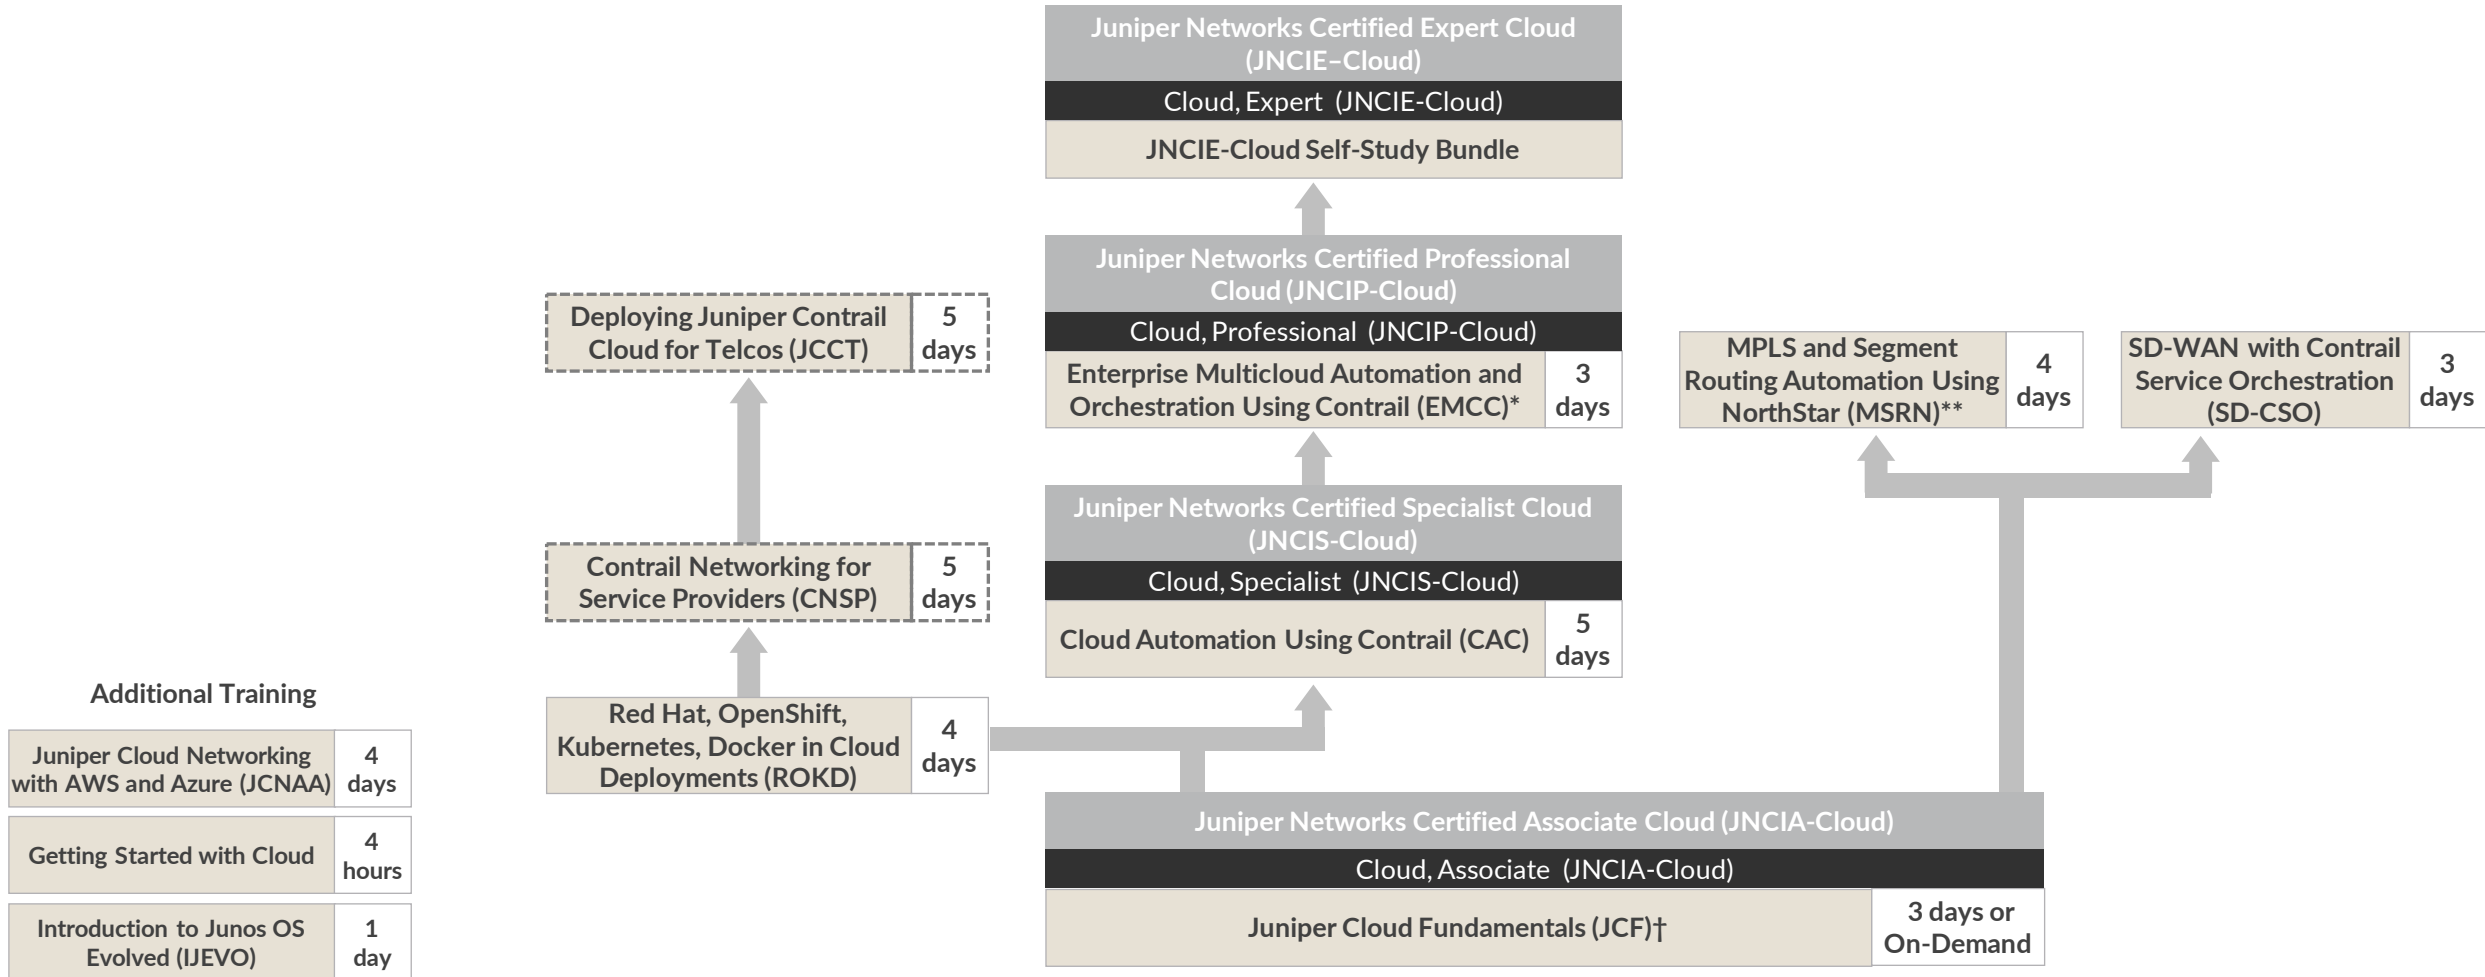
Juniper Networks Certified Expert Cloud (JNCIE–Cloud)

Cloud, Expert (JNCIE-Cloud)

JNCIE-Cloud Self-Study Bundle

Juniper Networks Certified Professional Cloud (JNCIP-Cloud)

Cloud, Professional (JNCIP-Cloud)

| Enterprise Multicloud Automation and Orchestration Using Contrail (EMCC)* | 3 days |
|---|---|

| Deploying Juniper Contrail Cloud for Telcos (JCCT) | 5 days |
|---|---|

| MPLS and Segment Routing Automation Using NorthStar (MSRN)** | 4 days |
|---|---|

| SD-WAN with Contrail Service Orchestration (SD-CSO) | 3 days |
|---|---|

Juniper Networks Certified Specialist Cloud (JNCIS-Cloud)

Cloud, Specialist (JNCIS-Cloud)

| Cloud Automation Using Contrail (CAC) | 5 days |
|---|---|

| Contrail Networking for Service Providers (CNSP) | 5 days |
|---|---|

Additional Training

| Juniper Cloud Networking with AWS and Azure (JCNAA) | 4 days |
|---|---|
| Getting Started with Cloud | 4 hours |
| Introduction to Junos OS Evolved (IJEVO) | 1 day |

| Red Hat, OpenShift, Kubernetes, Docker in Cloud Deployments (ROKD) | 4 days |
|---|---|

Juniper Networks Certified Associate Cloud (JNCIA-Cloud)

Cloud, Associate (JNCIA-Cloud)

| Juniper Cloud Fundamentals (JCF)† | 3 days or On-Demand |
|---|---|